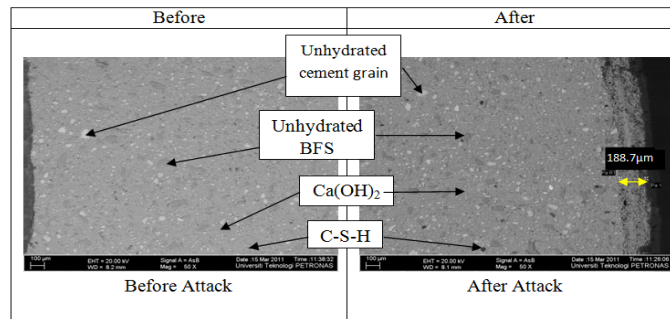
| Before | After |
|---|---|
| Before Attack | After Attack |

Unhydrated cement grain

Unhydrated BFS

$Ca(OH)_2$

C-S-H

188.7µm

100 µm EHT = 20.00 kV WD = 8.2 mm Signal A = AsB Mag = 60 X Date :15 Mar 2011 Time :11:38:32 Universiti Teknologi PETRONAS

100 µm EHT = 20.00 kV WD = 8.1 mm Signal A = AsB Mag = 60 X Date :15 Mar 2011 Time :11:26:06 Universiti Teknologi PETRONAS